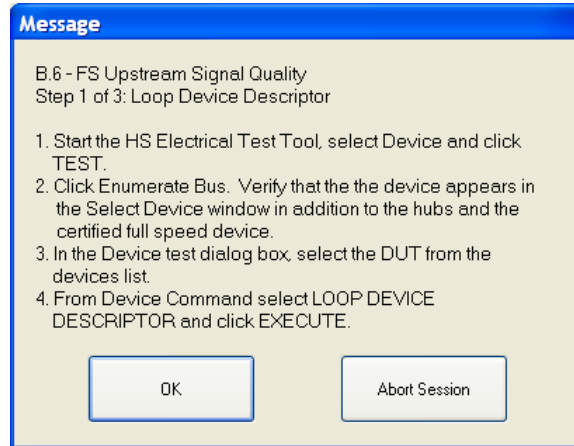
Message

B.6 - FS Upstream Signal Quality
Step 1 of 3: Loop Device Descriptor

1. Start the HS Electrical Test Tool, select Device and click TEST.
2. Click Enumerate Bus. Verify that the the device appears in the Select Device window in addition to the hubs and the certified full speed device.
3. In the Device test dialog box, select the DUT from the devices list.
4. From Device Command select LOOP DEVICE DESCRIPTOR and click EXECUTE.

OK

Abort Session